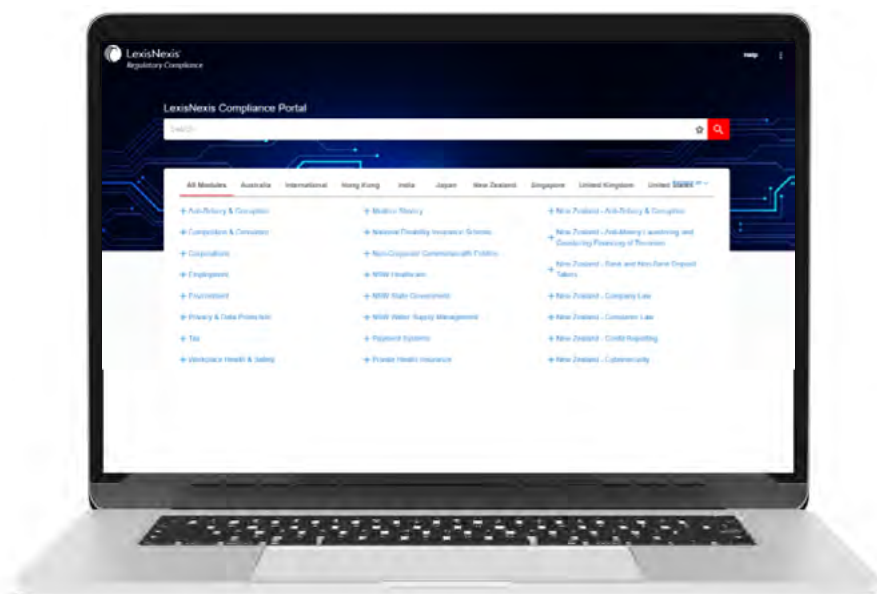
LexisNexis
Regulatory Compliance

Help

LexisNexis Compliance Portal

Search

All Modules Australia International Hong Kong India Japan New Zealand Singapore United Kingdom United States

+ Anti-Bribery & Corruption
+ Competition & Consumer
+ Corporations
+ Employment
+ Environment
+ Privacy & Data Protection
+ Tax
+ Workplace Health & Safety

+ Modern Slavery
+ National Disability Insurance Scheme
+ Non-Corporate Commonwealth Entities
+ NSW Healthcare
+ NSW State Government
+ NSW Water Supply Management
+ Payment Systems
+ Private Health Insurance

+ New Zealand - Anti-Bribery & Corruption
+ New Zealand - Anti-Money Laundering and Countering Financing of Terrorism
+ New Zealand - Bank and Non-Bank Deposit Takers
+ New Zealand - Company Law
+ New Zealand - Consumer Law
+ New Zealand - Credit Reporting
+ New Zealand - Cybersecurity